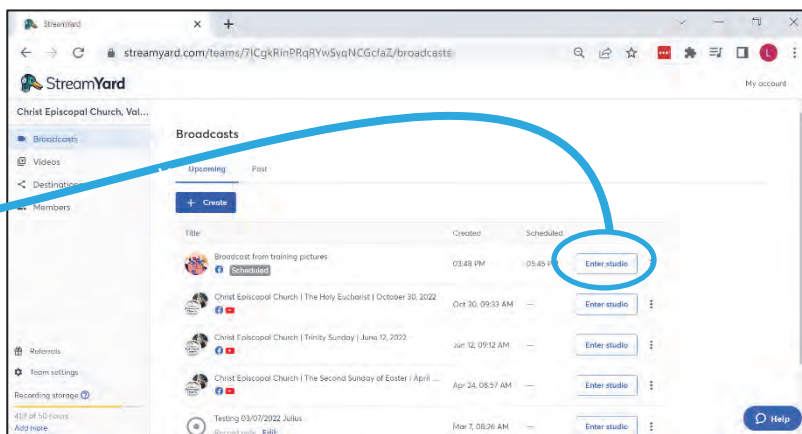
StreamYard
streamyard.com/teams/7lCgkRinPRqRYwSyqNCGcfaZ/broadcasts
StreamYard
My account
Christ Episcopal Church, Val...
Broadcasts
Videos
Destination
Members
Broadcasts
Upcoming
Past
+ Create
Title
Created
Scheduled
Broadcast from training pictures
Scheduled
03:48 PM
05:45 PM
Enter studio
Christ Episcopal Church | The Holy Eucharist | October 30, 2022
Oct 30, 09:33 AM
—
Enter studio
Christ Episcopal Church | Trinity Sunday | June 12, 2022
Jun 12, 09:12 AM
—
Enter studio
Christ Episcopal Church | The Second Sunday of Easter | April ...
Apr 24, 08:57 AM
—
Enter studio
Testing 03/07/2022 Julius
Mar 7, 08:26 AM
—
Enter studio
Referrals
Team settings
Recording storage
417 of 50 hours
Add more
Help